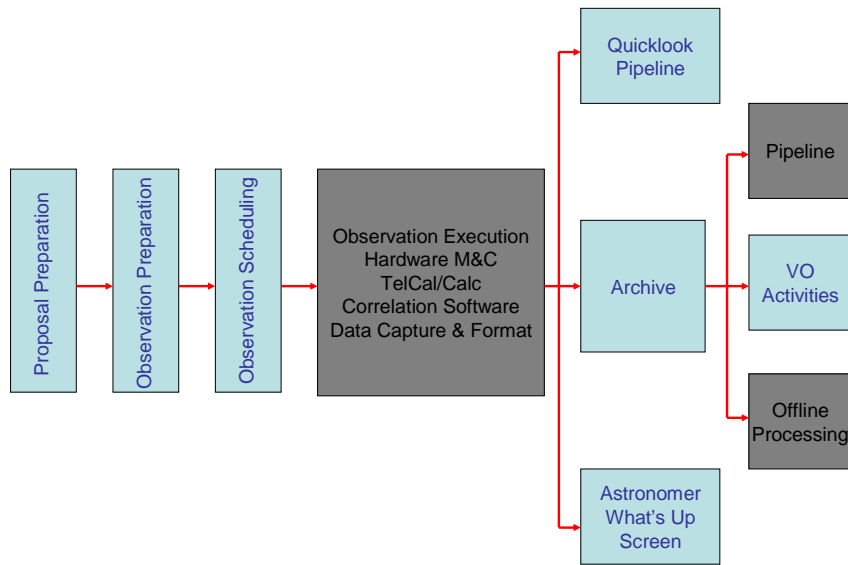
Proposal Preparation

Observation Preparation

Observation Scheduling

Observation Execution
Hardware M&C
TelCal/Calc
Correlation Software
Data Capture & Format

Quicklook Pipeline

Archive

Astronomer What's Up Screen

Pipeline

VO Activities

Offline Processing